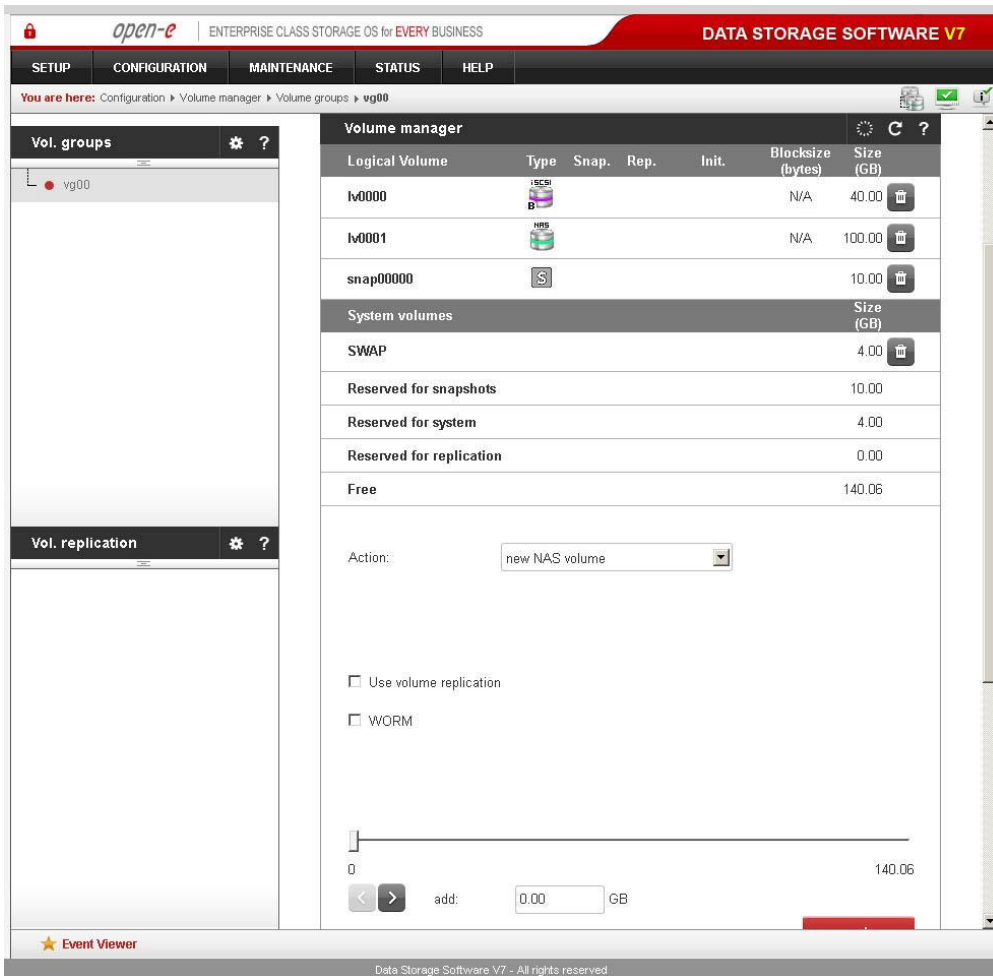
open-e | ENTERPRISE CLASS STORAGE OS for EVERY BUSINESS

DATA STORAGE SOFTWARE V7

SETUP CONFIGURATION MAINTENANCE STATUS HELP

You are here: Configuration ▸ Volume manager ▸ Volume groups ▸ vg00

Vol. groups

vg00

Vol. replication

Volume manager

| Logical Volume | Type | Snap. | Rep. | Init. | Blocksize (bytes) | Size (GB) |
|---|---|---|---|---|---|---|
| lv0000 | iSCSI B | | | | N/A | 40.00 |
| lv0001 | NAS | | | | N/A | 100.00 |
| snap00000 | S | | | | | 10.00 |

| System volumes | Size (GB) |
|---|---|
| SWAP | 4.00 |
| Reserved for snapshots | 10.00 |
| Reserved for system | 4.00 |
| Reserved for replication | 0.00 |
| Free | 140.06 |

Action: new NAS volume

Use volume replication

WORM

0

140.06

add: 0.00 GB

Event Viewer

Data Storage Software V7 - All rights reserved